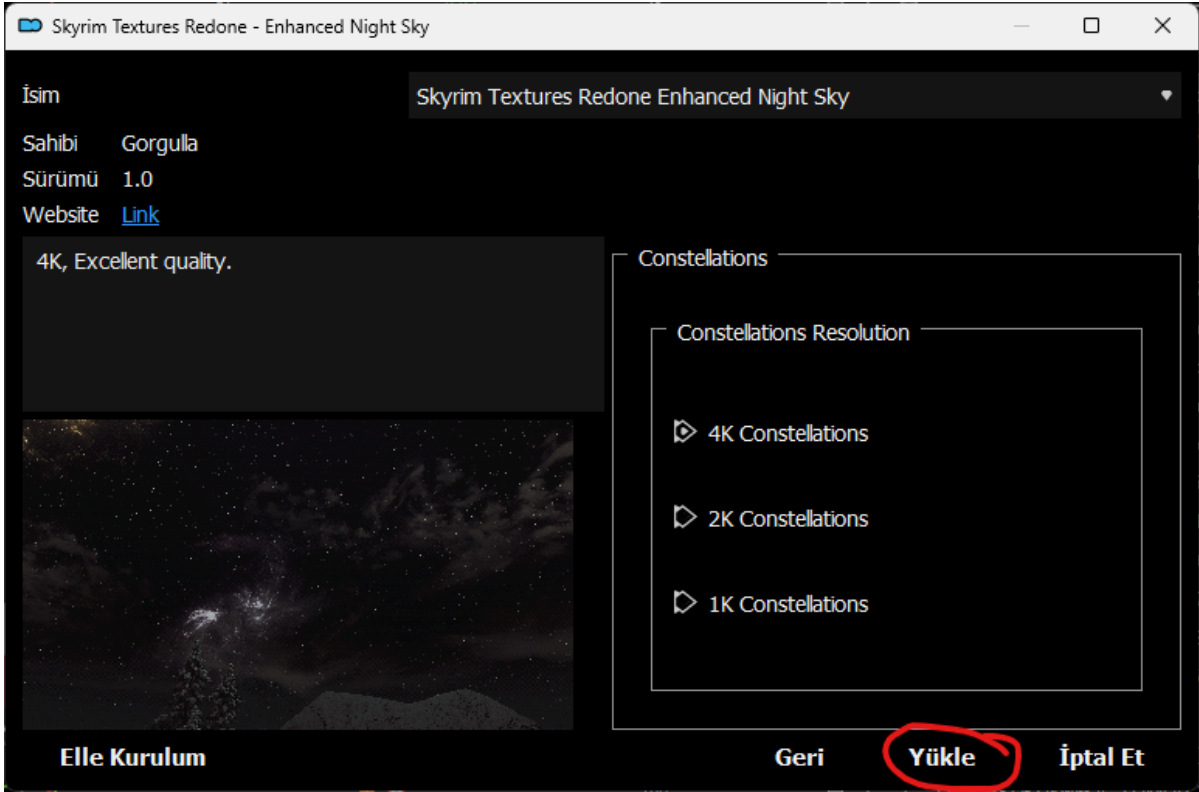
Skyrim Textures Redone - Enhanced Night Sky

İsim
Skyrim Textures Redone Enhanced Night Sky

Sahibi Gorgulla
Sürümü 1.0
Website Link

4K, Excellent quality.

Constellations

Constellations Resolution

4K Constellations

2K Constellations

1K Constellations

Elle Kurulum

Geri

Yükle

İptal Et